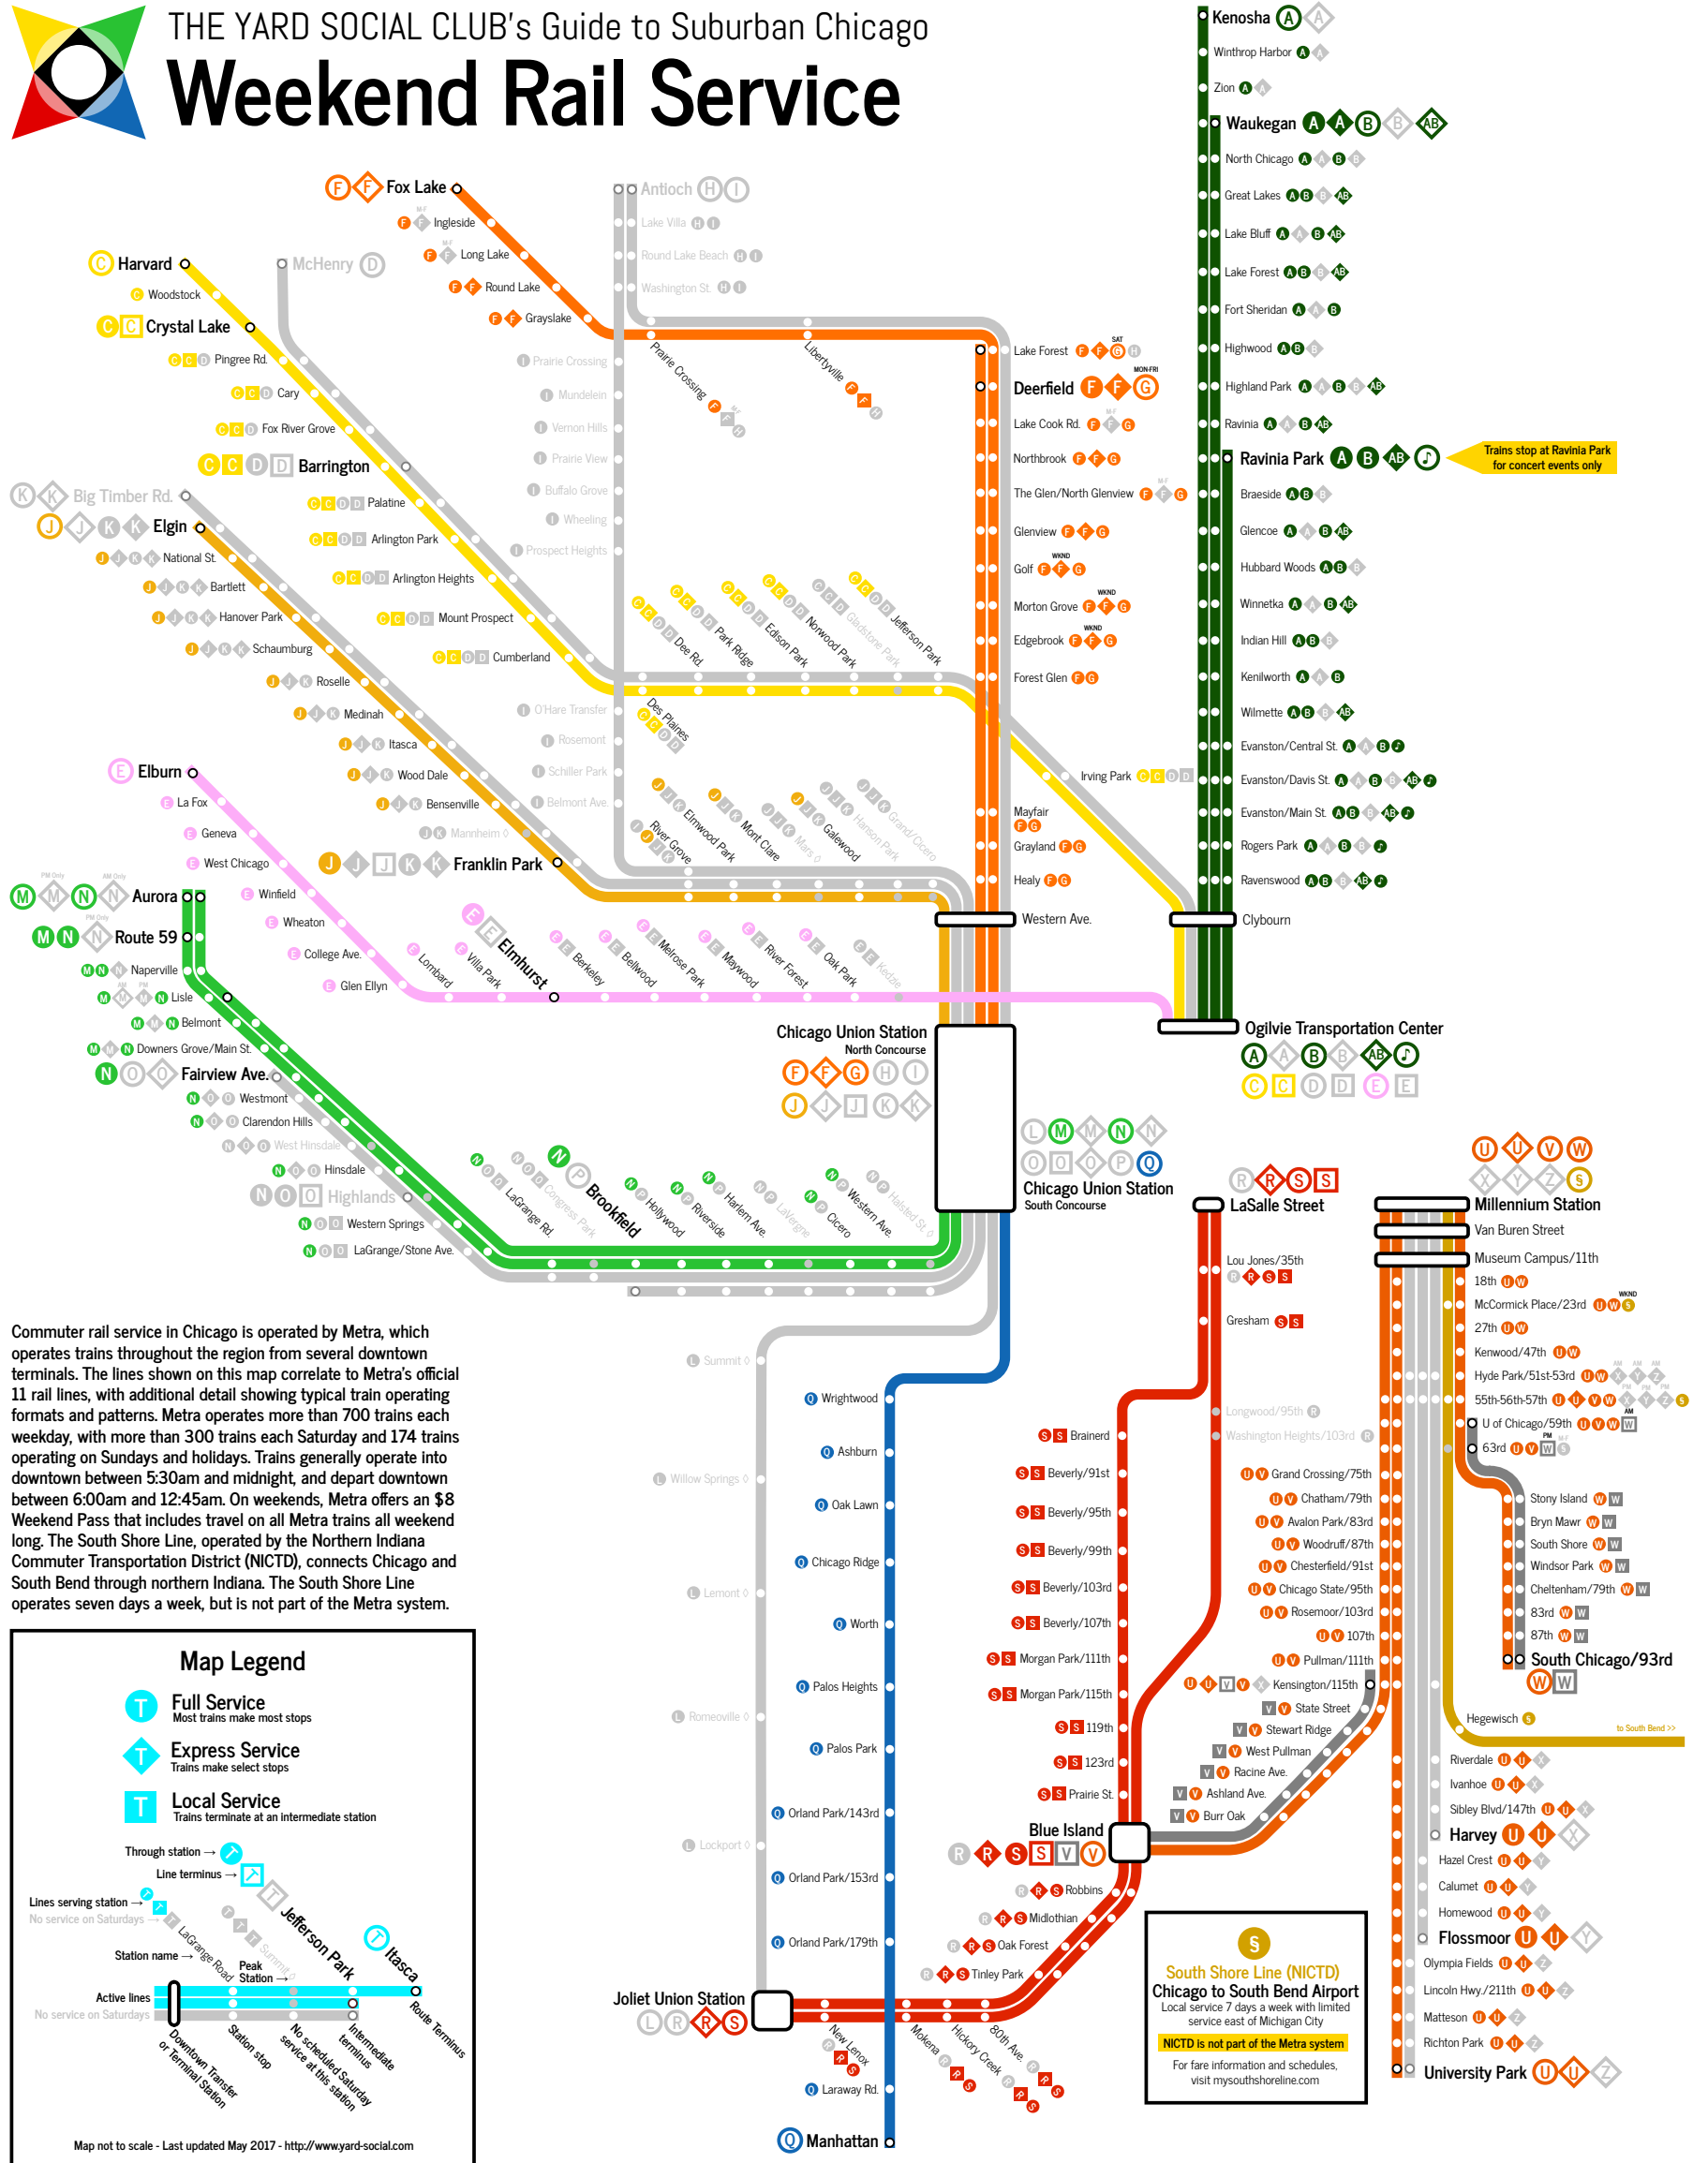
THE YARD SOCIAL CLUB's Guide to Suburban Chicago
Weekend Rail Service

Kenosha A A
Winthrop Harbor A A
Zion A A
Waukegan A A B B AB
North Chicago A A B B
Great Lakes A B B AB
Lake Bluff A A B AB
Lake Forest A B B AB
Fort Sheridan A A B
Highwood A B B
Highland Park A A B B AB
Ravinia A A B AB
Ravinia Park A B AB ♪
Trains stop at Ravinia Park for concert events only
Braeside A B B
Glencoe A A B AB
Hubbard Woods A B B
Winnetka A A B AB
Indian Hill A B B
Kenilworth A A B
Wilmette A B B AB
Evanston/Central St. A A B ♪
Evanston/Davis St. A A B B AB ♪
Evanston/Main St. A B B AB ♪
Rogers Park A A B B ♪
Ravenswood A B B AB ♪
Clybourn
Ogilvie Transportation Center
A A B B AB ♪
C C D D E E

Fox Lake F F
Ingleside F F
Long Lake F F
Round Lake F F
Grayslake F F
Prairie Crossing F
Libertyville F F
Antioch H I
Lake Villa H I
Round Lake Beach H I
Washington St. H I
Prairie Crossing
Mundelein
Vernon Hills
Prairie View
Buffalo Grove
Wheeling
Prospect Heights
O'Hare Transfer
Rosemont
Schiller Park
Belmont Ave.
Mannheim
Lake Forest F F G H
Deerfield F F G
MON-FRI
Lake Cook Rd. F F G
Northbrook F F G
The Glen/North Glenview F F G
Glenview F F G
Golf F F G
WKND
Morton Grove F F G
Edgebrook F F G
Forest Glen F G
Mayfair F G
Grayland F G
Healy F G
Western Ave.
SAT

Harvard C
Woodstock C
McHenry D
Crystal Lake C C
Pingree Rd. C C D
Cary C C D
Fox River Grove C C D
Barrington C C D D
Palatine C C D D
Arlington Park C C D D
Arlington Heights C C D D
Mount Prospect C C D D
Cumberland C C D D
Dee Rd.
Park Ridge
Edison Park
Norwood Park
Gladstone Park
Jefferson Park
Des Plaines
Irving Park C C D D

Big Timber Rd. K K
Elgin J J K K
National St. J J K K
Bartlett J J K K
Hanover Park J J K K
Schaumburg J J K K
Roselle J J K
Medinah J J K
Itasca J J K
Wood Dale J J K
Bensenville J J K
Franklin Park J J J K K
River Grove
Elmwood Park
Mont Clare
Mars
Galewood
Hanson Park
Grand/Cicero

Elburn E
La Fox E
Geneva E
West Chicago E
Winfield E
Wheaton E
College Ave. E
Glen Ellyn E
Lombard
Villa Park
Elmhurst
Berkeley
Bellwood
Melrose Park
Maywood
River Forest
Oak Park
Kedzie

PM Only
Aurora M M N N
Route 59 M N N
Naperville M N N
Lisle M M M N
Belmont M M N
Downers Grove/Main St. M M N
Fairview Ave. N O O
Westmont N O O
Clarendon Hills N O O
West Hinsdale N O O
Hinsdale N O O
Highlands N O O
Western Springs N O O
LaGrange/Stone Ave. N O O
LaGrange Rd.
Congress Park
Brookfield
Hollywood
Riverside
Harlem Ave.
LaVergne
Berwyn
Cicero
Western Ave.
Halsted St.

Chicago Union Station
North Concourse
F F G H I
J J J K K
L M M N N
O O O P Q
Chicago Union Station
South Concourse

Summit
Willow Springs
Lemont
Romeoville
Lockport
Wrightwood
Ashburn
Oak Lawn
Chicago Ridge
Worth
Palos Heights
Palos Park
Orland Park/143rd
Orland Park/153rd
Orland Park/179th
Laraway Rd.
Manhattan
Joliet Union Station
L R R S
New Lenox
Mokena
Hickory Creek
80th Ave.

LaSalle Street
Lou Jones/35th
Gresham
Longwood/95th
Washington Heights/103rd
Brainerd
Beverly/91st
Beverly/95th
Beverly/99th
Beverly/103rd
Beverly/107th
Morgan Park/111th
Morgan Park/115th
119th
123rd
Prairie St.
Blue Island
R R S S V V
Robbins
Midlothian
Oak Forest
Tinley Park
Grand Crossing/75th
Chatham/79th
Avalon Park/83rd
Woodruff/87th
Chesterfield/91st
Chicago State/95th
Rosemoor/103rd
107th
Pullman/111th
Kensington/115th
State Street
Stewart Ridge
West Pullman
Racine Ave.
Ashland Ave.
Burr Oak

U U V W
X Y Z S
Millennium Station
Van Buren Street
Museum Campus/11th
18th
McCormick Place/23rd
WKND
27th
Kenwood/47th
Hyde Park/51st-53rd
55th-56th-57th
U of Chicago/59th
63rd
Stony Island
Bryn Mawr
South Shore
Windsor Park
Cheltenham/79th
83rd
87th
South Chicago/93rd
W W
Hegewisch
to South Bend >>
Riverdale
Ivanhoe
Sibley Blvd/147th
Harvey
Hazel Crest
Calumet
Homewood
Flossmoor
Olympia Fields
Lincoln Hwy./211th
Matteson
Richton Park
University Park

South Shore Line (NICTD)
Chicago to South Bend Airport
Local service 7 days a week with limited service east of Michigan City
NICTD is not part of the Metra system
For fare information and schedules, visit mysouthshoreline.com

Commuter rail service in Chicago is operated by Metra, which operates trains throughout the region from several downtown terminals. The lines shown on this map correlate to Metra's official 11 rail lines, with additional detail showing typical train operating formats and patterns. Metra operates more than 700 trains each weekday, with more than 300 trains each Saturday and 174 trains operating on Sundays and holidays. Trains generally operate into downtown between 5:30am and midnight, and depart downtown between 6:00am and 12:45am. On weekends, Metra offers an $8 Weekend Pass that includes travel on all Metra trains all weekend long. The South Shore Line, operated by the Northern Indiana Commuter Transportation District (NICTD), connects Chicago and South Bend through northern Indiana. The South Shore Line operates seven days a week, but is not part of the Metra system.

Map Legend
T Full Service
Most trains make most stops
T Express Service
Trains make select stops
T Local Service
Trains terminate at an intermediate station
Through station →
Line terminus →
Lines serving station →
No service on Saturdays →
LaGrange Road
Summit
Jefferson Park
Itasca
Station name →
Peak Station →
Active lines
No service on Saturdays
Downtown Transfer or Terminal Station
Station stop
No scheduled Saturday service at this station
Intermediate terminus
Route Terminus

Map not to scale - Last updated May 2017 - http://www.yard-social.com